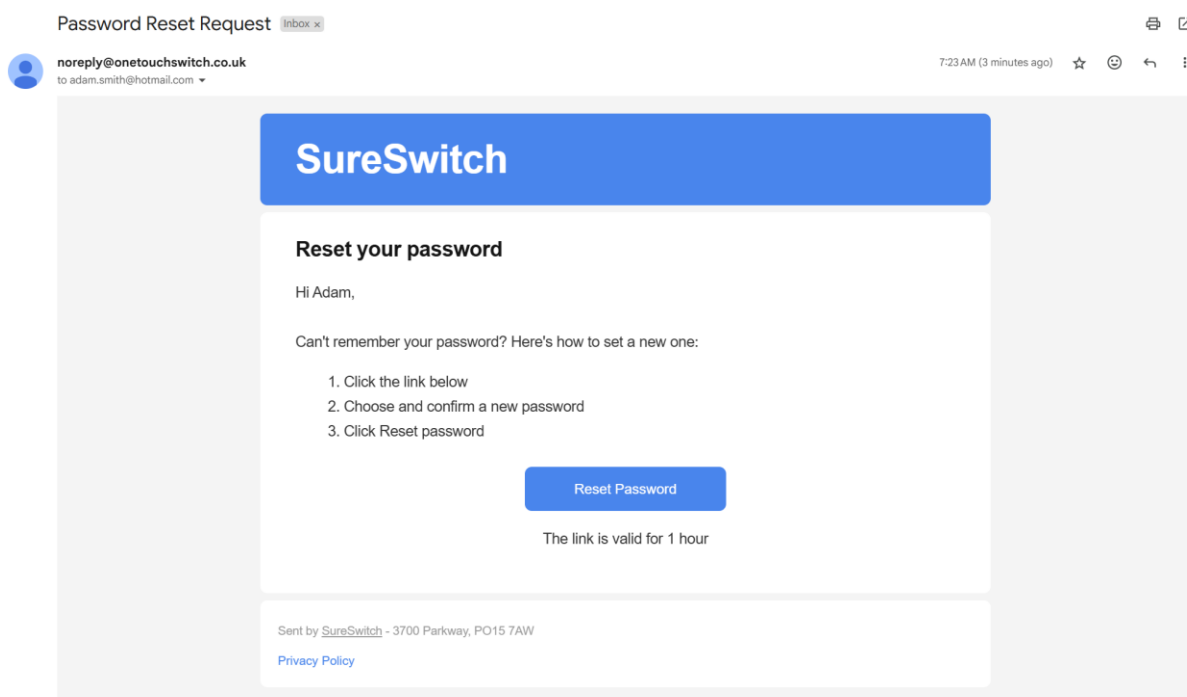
Password Reset Request Inbox ×

noreply@onetouchswitch.co.uk
to adam.smith@hotmail.com

7:23 AM (3 minutes ago)

SureSwitch

Reset your password

Hi Adam,

Can't remember your password? Here's how to set a new one:

1. Click the link below
2. Choose and confirm a new password
3. Click Reset password

Reset Password

The link is valid for 1 hour

Sent by SureSwitch - 3700 Parkway, PO15 7AW

Privacy Policy